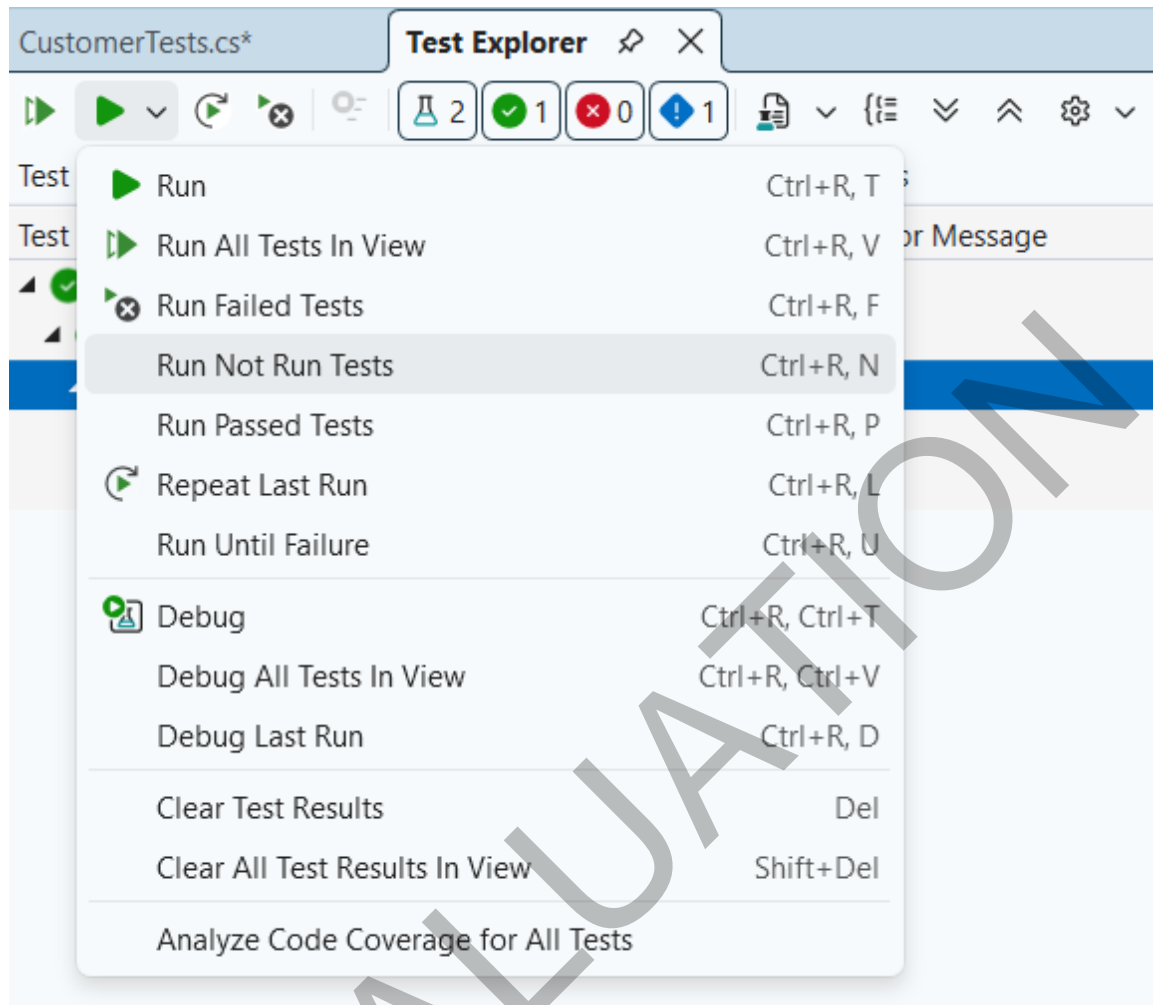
CustomerTests.cs*
Test Explorer

2 1 0 1

Test
Test
or Message

Run Ctrl+R, T
Run All Tests In View Ctrl+R, V
Run Failed Tests Ctrl+R, F
Run Not Run Tests Ctrl+R, N
Run Passed Tests Ctrl+R, P
Repeat Last Run Ctrl+R, L
Run Until Failure Ctrl+R, U

Debug Ctrl+R, Ctrl+T
Debug All Tests In View Ctrl+R, Ctrl+V
Debug Last Run Ctrl+R, D

Clear Test Results Del
Clear All Test Results In View Shift+Del

Analyze Code Coverage for All Tests

ALUATION